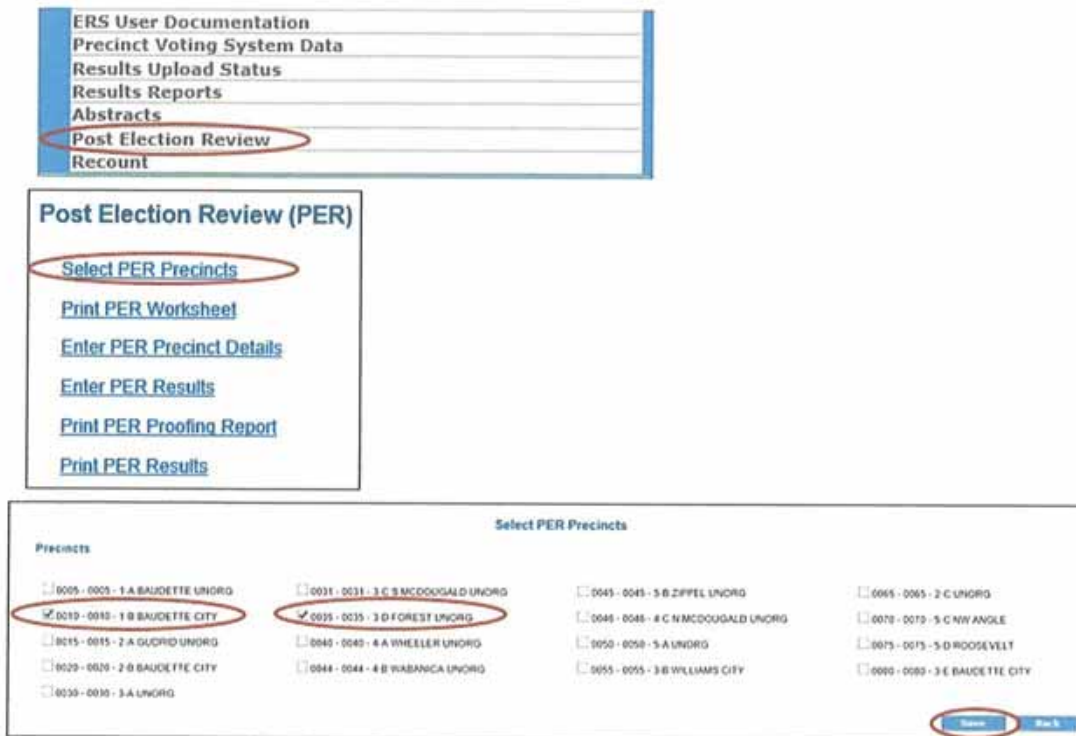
ERS User Documentation
Precinct Voting System Data
Results Upload Status
Results Reports
Abstracts
Post Election Review
Recount

Post Election Review (PER)

Select PER Precincts

Print PER Worksheet

Enter PER Precinct Details

Enter PER Results

Print PER Proofing Report

Print PER Results

Select PER Precincts

Precincts

0005 - 0005 - 1 A BAUDETTE UNORG
0010 - 0010 - 1 B BAUDETTE CITY
0015 - 0015 - 2 A GUDRID UNORG
0020 - 0020 - 2 B BAUDETTE CITY
0030 - 0030 - 3 A UNORG

0031 - 0031 - 3 C S MCDOUGALD UNORG
0035 - 0035 - 3 D FOREST UNORG
0040 - 0040 - 4 A WHEELER UNORG
0044 - 0044 - 4 B WABANICA UNORG

0045 - 0045 - 3 B ZIPPEL UNORG
0046 - 0046 - 4 C N MCDOUGALD UNORG
0050 - 0050 - 5 A UNORG
0055 - 0055 - 3 B WILLIAMS CITY

0065 - 0065 - 2 C UNORG
0070 - 0070 - 5 C NW ANGLE
0075 - 0075 - 5 D ROOSEVELT
0080 - 0080 - 3 E BAUDETTE CITY

Save Back